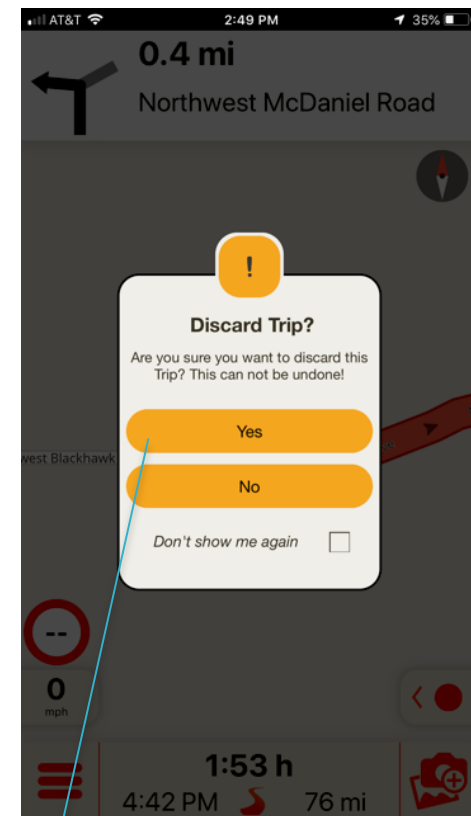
AT&T 2:49 PM 35%

0.4 mi
Northwest McDaniel Road

!
Discard Trip?
Are you sure you want to discard this Trip? This can not be undone!

Yes
No

Don't show me again

west Blackhawk

--
0
mph

1:53 h
4:42 PM 76 mi